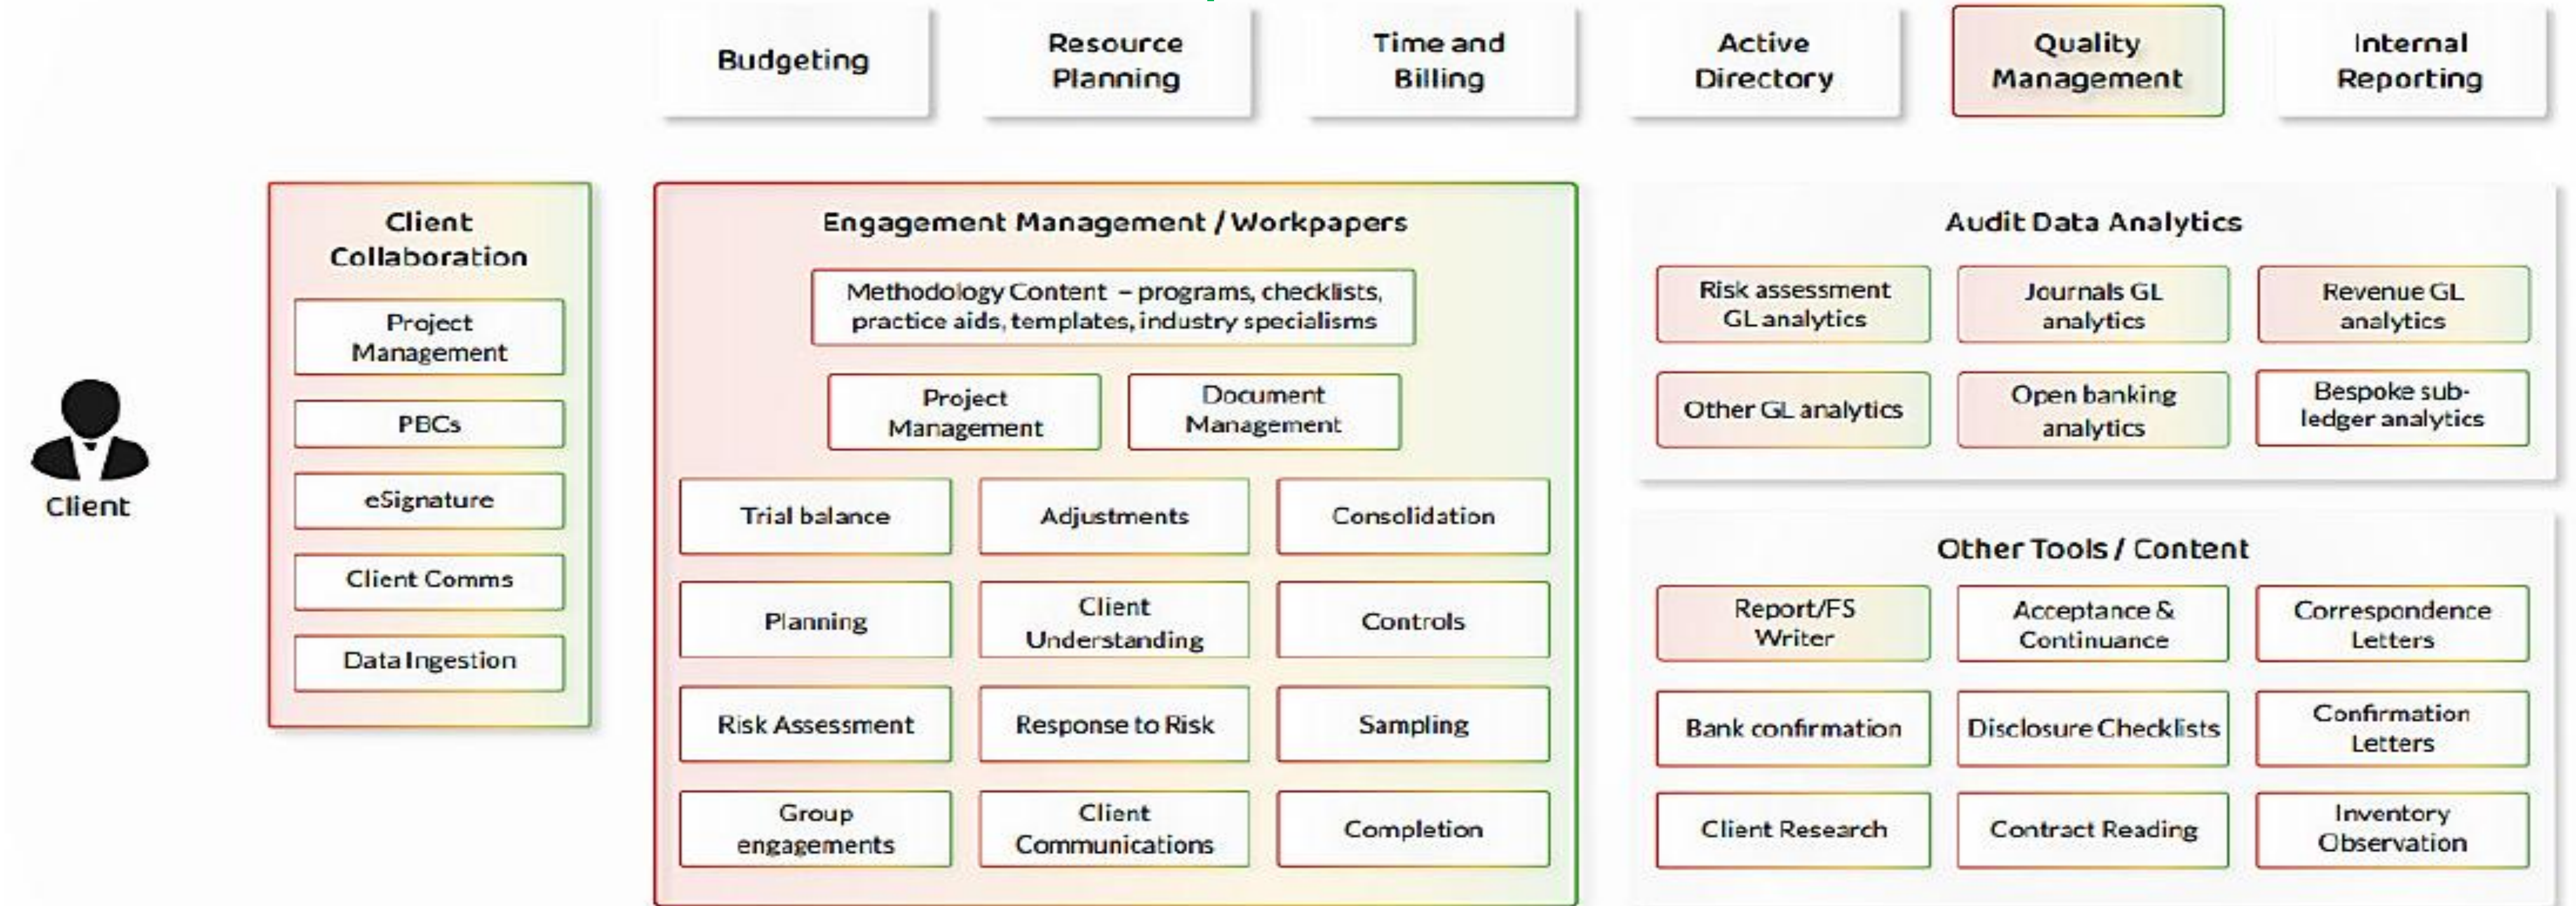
Budgeting

Resource Planning

Time and Billing

Active Directory

Quality Management

Internal Reporting

Client

Client Collaboration

Project Management

PBCs

eSignature

Client Comms

Data Ingestion

Engagement Management / Workpapers

Methodology Content – programs, checklists, practice aids, templates, industry specialisms

Project Management

Document Management

Trial balance

Adjustments

Consolidation

Planning

Client Understanding

Controls

Risk Assessment

Response to Risk

Sampling

Group engagements

Client Communications

Completion

Audit Data Analytics

Risk assessment GL analytics

Journals GL analytics

Revenue GL analytics

Other GL analytics

Open banking analytics

Bespoke sub-ledger analytics

Other Tools / Content

Report/FS Writer

Acceptance & Continuance

Correspondence Letters

Bank confirmation

Disclosure Checklists

Confirmation Letters

Client Research

Contract Reading

Inventory Observation